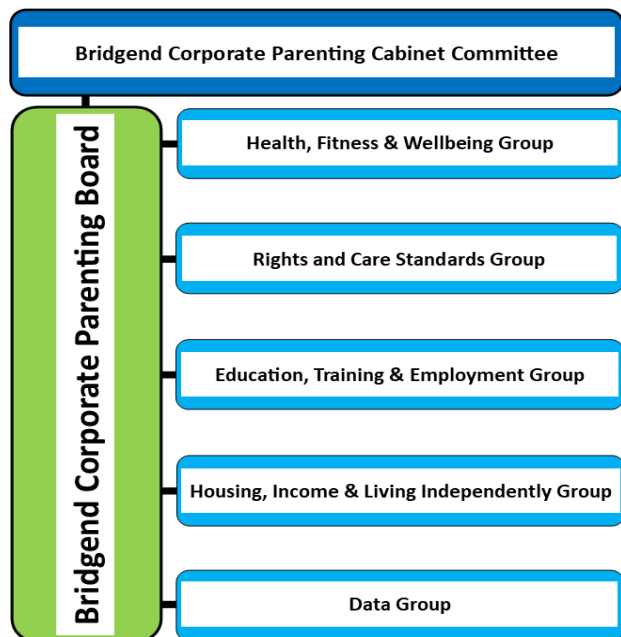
Bridgend Corporate Parenting Cabinet Committee

Bridgend Corporate Parenting Board

Health, Fitness & Wellbeing Group

Rights and Care Standards Group

Education, Training & Employment Group

Housing, Income & Living Independently Group

Data Group